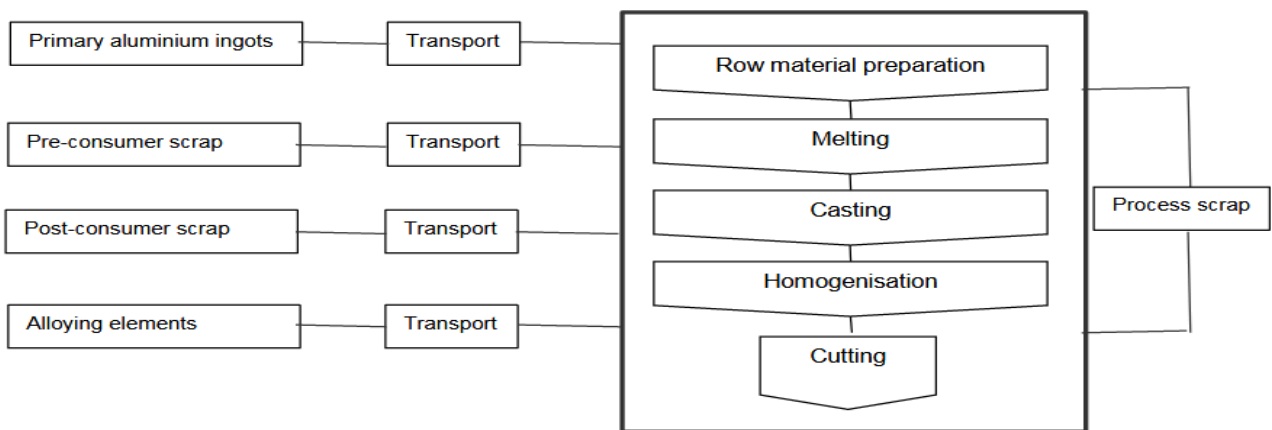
Primary aluminium ingots
Transport

Pre-consumer scrap
Transport

Post-consumer scrap
Transport

Alloying elements
Transport

Row material preparation
Melting
Casting
Homogenisation
Cutting

Process scrap